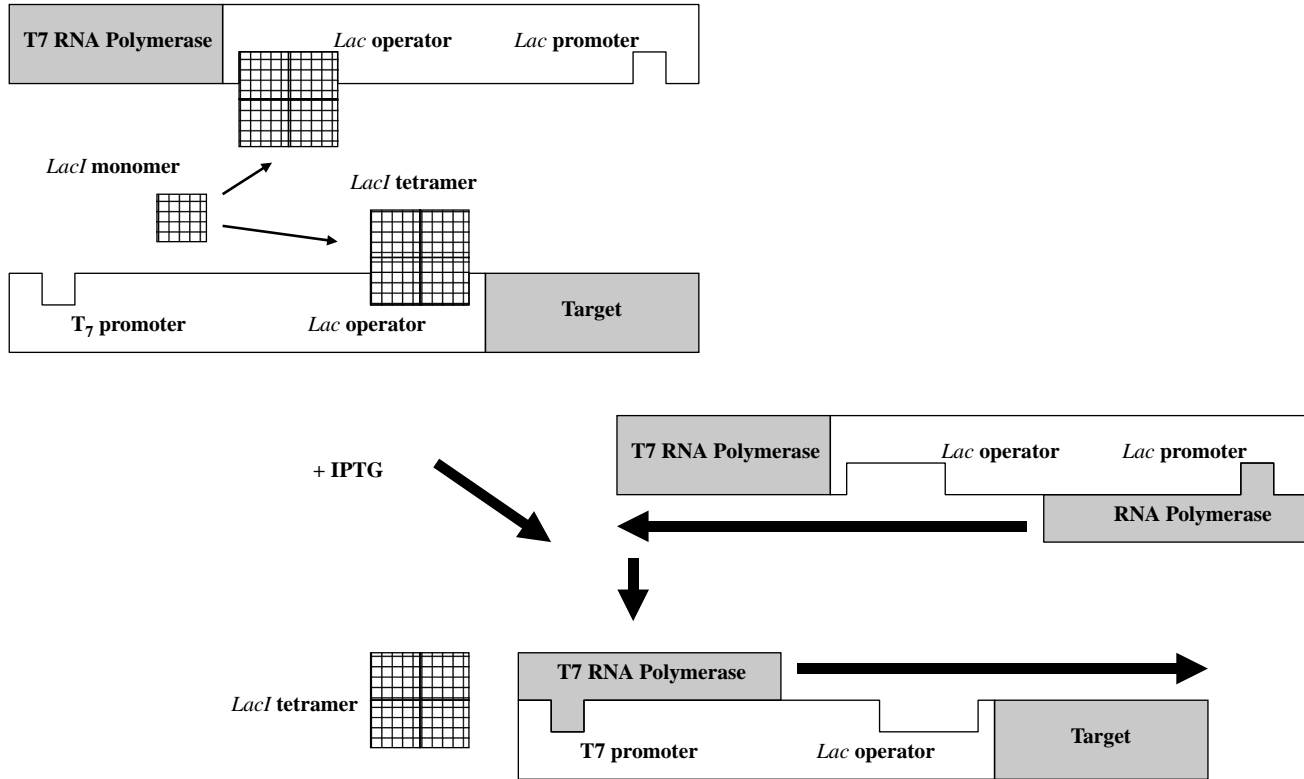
T7 RNA Polymerase

*Lac* operator

*Lac* promoter

*LacI* monomer

*LacI* tetramer

$T_7$ promoter

*Lac* operator

Target

+ IPTG

T7 RNA Polymerase

*Lac* operator

*Lac* promoter

RNA Polymerase

*LacI* tetramer

T7 RNA Polymerase

T7 promoter

*Lac* operator

Target